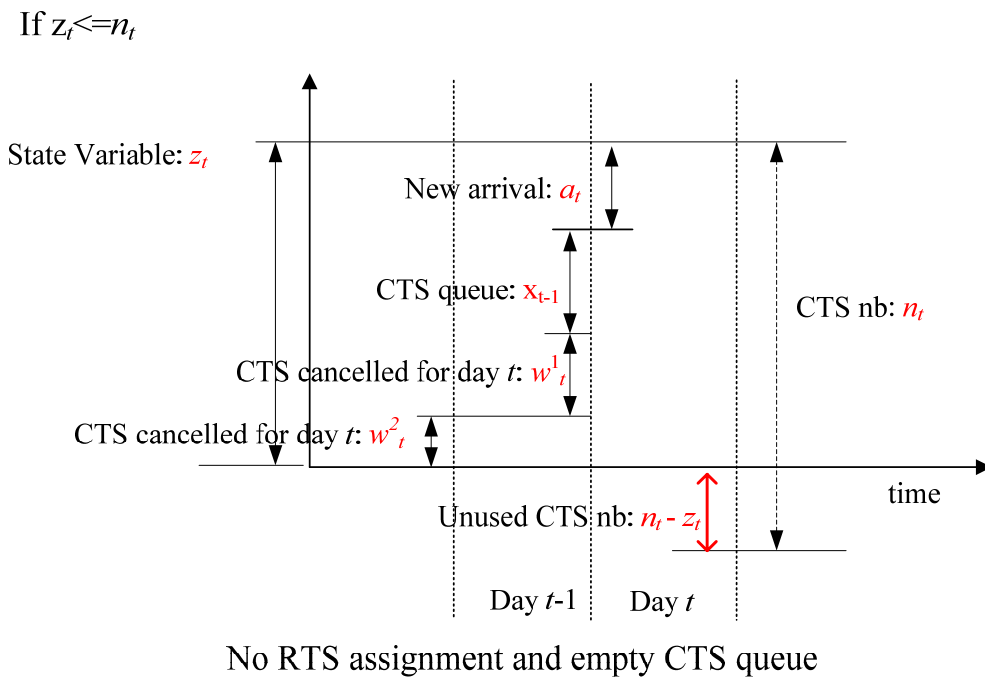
If $z_t$<=$n_t$

State Variable: $z_t$

New arrival: $a_t$

CTS queue: $x_{t-1}$

CTS nb: $n_t$

CTS cancelled for day $t$: $w^1_t$

CTS cancelled for day $t$: $w^2_t$

time

Unused CTS nb: $n_t$ - $z_t$

Day $t$-1

Day $t$

No RTS assignment and empty CTS queue